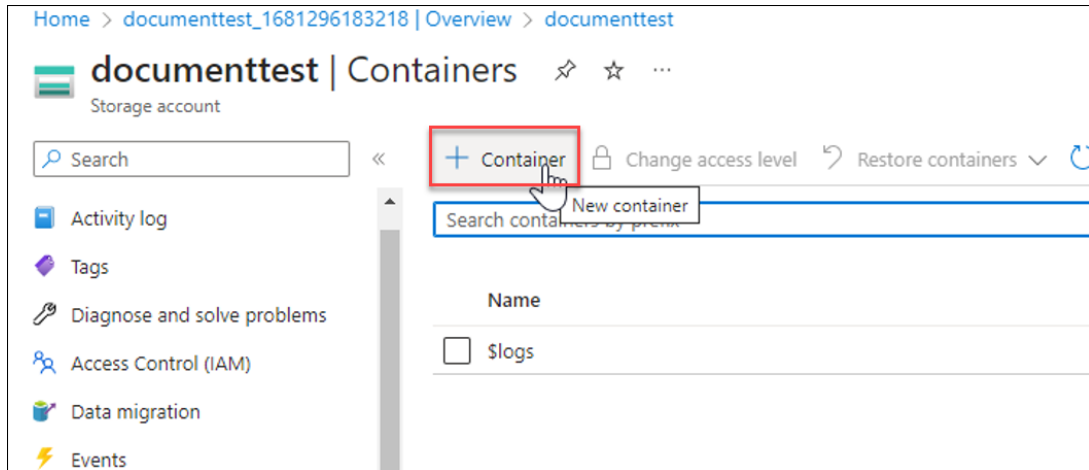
Home > documenttest_1681296183218 | Overview > documenttest

documenttest | Containers ☆ ···

Storage account

Search «

+ Container

Change access level

Restore containers

New container

Search containers by prefix

Activity log

Tags

Diagnose and solve problems

Access Control (IAM)

Data migration

Events

Name

$logs